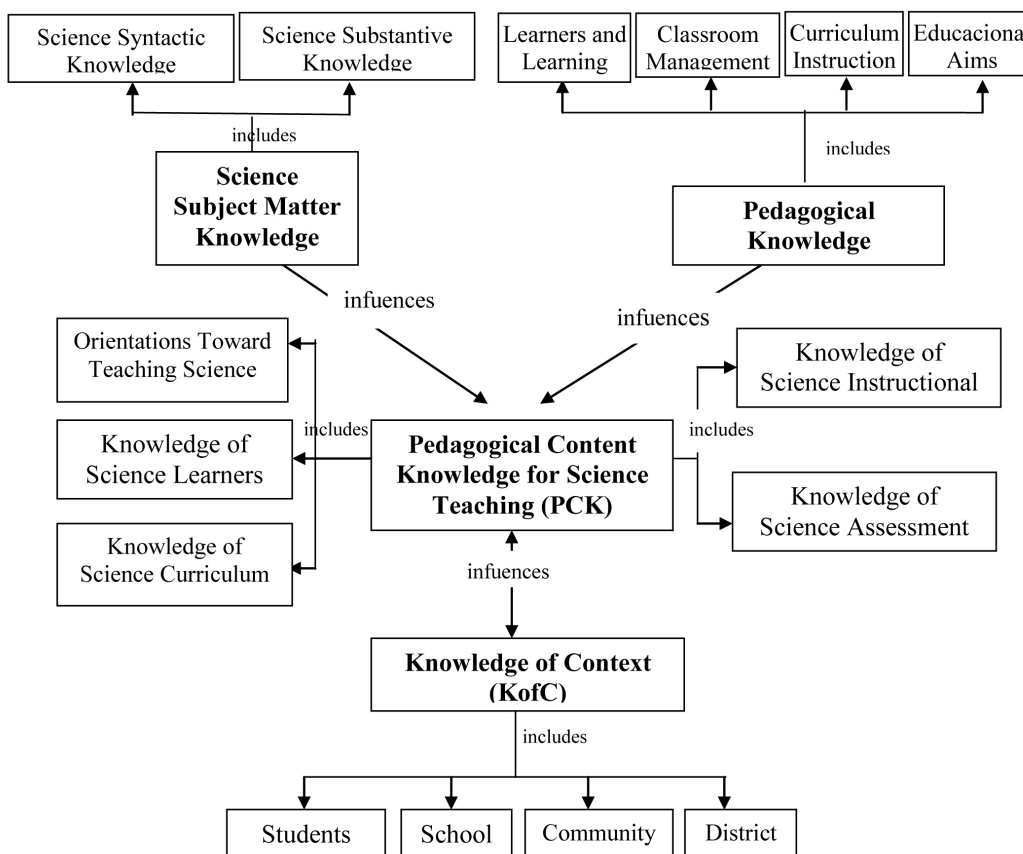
Science Syntactic Knowledge

Science Substantive Knowledge

Learners and Learning

Classroom Management

Curriculum Instruction

Educaciona Aims

includes

includes

Science Subject Matter Knowledge

Pedagogical Knowledge

infuences

infuences

Orientations Toward Teaching Science

Knowledge of Science Instructional

includes

includes

Knowledge of Science Learners

Pedagogical Content Knowledge for Science Teaching (PCK)

Knowledge of Science Assessment

Knowledge of Science Curriculum

infuences

Knowledge of Context (KofC)

includes

Students

School

Community

District